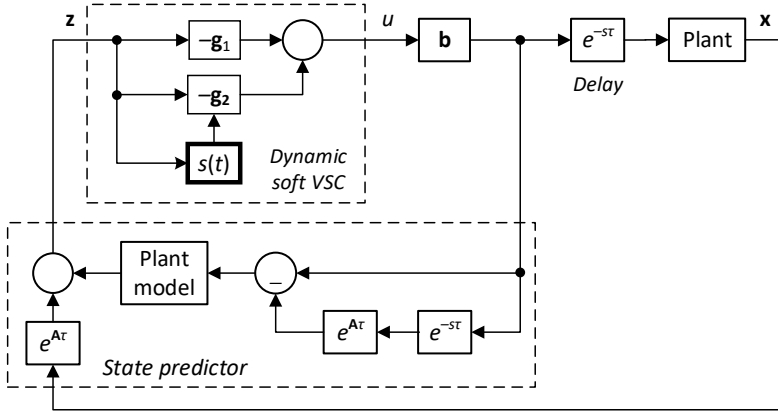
**z**

$-\mathbf{g}_1$

$-\mathbf{g}_2$

$s(t)$

*Dynamic soft VSC*

$u$

**b**

$e^{-s\tau}$

Plant

**x**

*Delay*

Plant model

–

$e^{\mathbf{A}\tau}$

$e^{-s\tau}$

$e^{\mathbf{A}\tau}$

*State predictor*